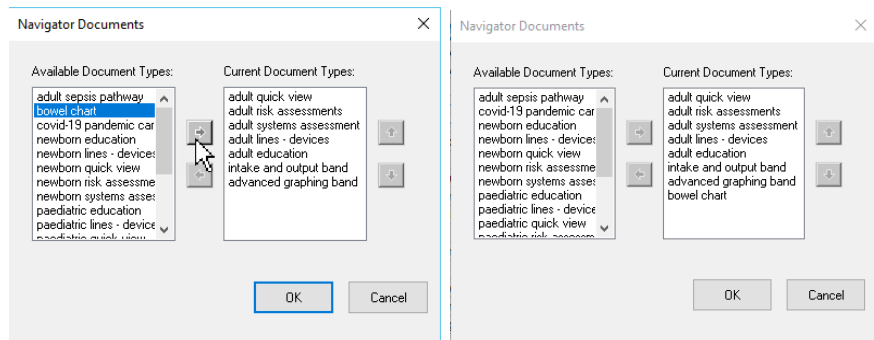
Navigator Documents

Available Document Types:

adult sepsis pathway
bowel chart
covid-19 pandemic car
newborn education
newborn lines - devices
newborn quick view
newborn risk assessme
newborn systems asse
paediatric education
paediatric lines - device
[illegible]

Current Document Types:

adult quick view
adult risk assessments
adult systems assessment
adult lines - devices
adult education
intake and output band
advanced graphing band

OK
Cancel

Navigator Documents

Available Document Types:

adult sepsis pathway
covid-19 pandemic car
newborn education
newborn lines - devices
newborn quick view
newborn risk assessme
newborn systems asse
paediatric education
paediatric lines - device
paediatric quick view
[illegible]

Current Document Types:

adult quick view
adult risk assessments
adult systems assessment
adult lines - devices
adult education
intake and output band
advanced graphing band
bowel chart

OK
Cancel